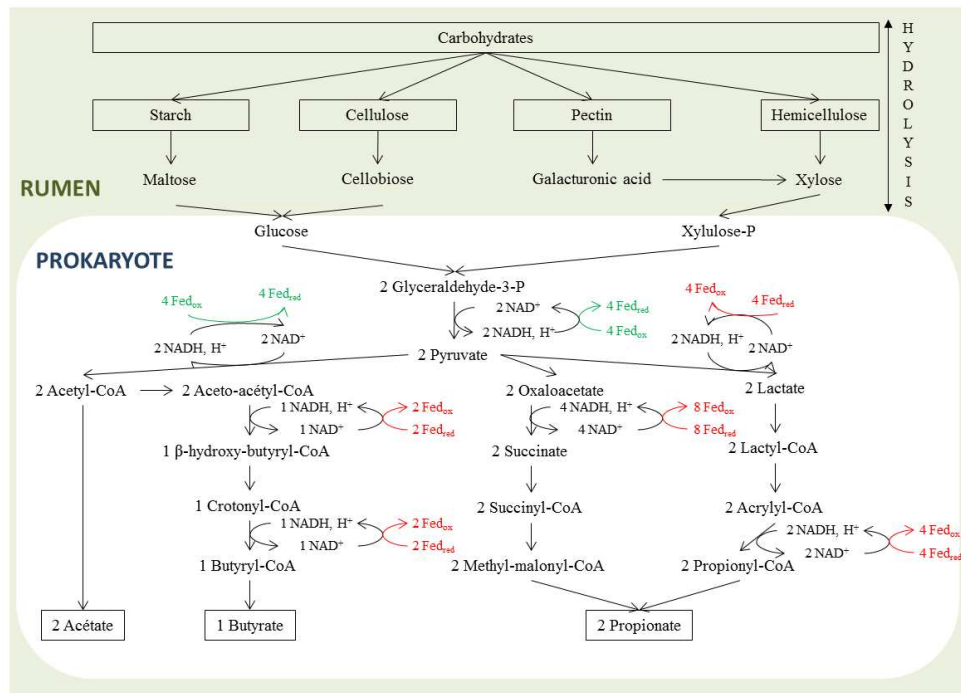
Carbohydrates

H
Y
D
R
O
L
Y
S
I
S

Starch
Cellulose
Pectin
Hemicellulose

RUMEN

Maltose
Cellobiose
Galacturonic acid
Xylose

Glucose
Xylulose-P

PROKARYOTE

2 Glyceraldehyde-3-P

4 Fed$_{ox}$
4 Fed$_{red}$
2 NAD$^+$
2 NADH, H$^+$
2 NAD$^+$
4 Fed$_{red}$
2 NADH, H$^+$
4 Fed$_{ox}$
4 Fed$_{ox}$
4 Fed$_{red}$
2 NADH, H$^+$
2 NAD$^+$

2 Pyruvate

2 Acetyl-CoA
2 Aceto-acétyl-CoA
2 Oxaloacetate
2 Lactate

1 NADH, H$^+$
1 NAD$^+$
2 Fed$_{ox}$
2 Fed$_{red}$
4 NADH, H$^+$
4 NAD$^+$
8 Fed$_{ox}$
8 Fed$_{red}$

1 β-hydroxy-butyryl-CoA
2 Succinate
2 Lactyl-CoA

1 Crotonyl-CoA
2 Succinyl-CoA
2 Acrylyl-CoA

1 NADH, H$^+$
1 NAD$^+$
2 Fed$_{ox}$
2 Fed$_{red}$
2 NADH, H$^+$
2 NAD$^+$
4 Fed$_{ox}$
4 Fed$_{red}$

1 Butyryl-CoA
2 Methyl-malonyl-CoA
2 Propionyl-CoA

2 Acétate
1 Butyrate
2 Propionate